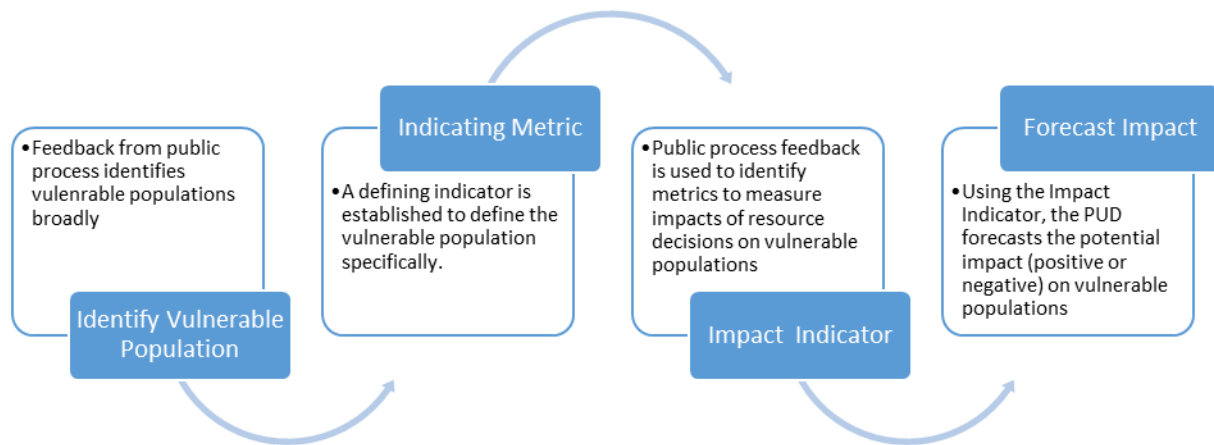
• Feedback from public process identifies vulenrable populations broadly

Identify Vulnerable Population

Indicating Metric

• A defining indicator is established to define the vulnerable population specifically.

• Public process feedback is used to identify metrics to measure impacts of resource decisions on vulnerable populations

Impact Indicator

Forecast Impact

• Using the Impact Indicator, the PUD forecasts the potential impact (positive or negative) on vulnerable populations